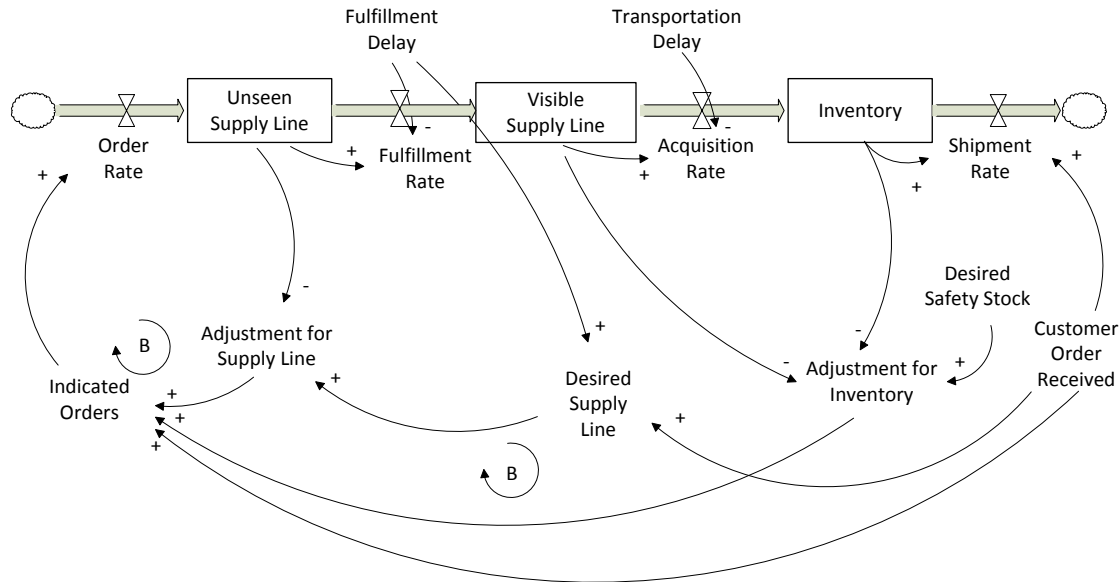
Fulfillment Delay

Transportation Delay

Unseen Supply Line

Visible Supply Line

Inventory

Order Rate

Fulfillment Rate

Acquisition Rate

Shipment Rate

+

+

-

+

-

+

+

+

-

Desired Safety Stock

Customer Order Received

Adjustment for Supply Line

B

Indicated Orders

+

+

+

+

+

Desired Supply Line

-

-

Adjustment for Inventory

+

+

B